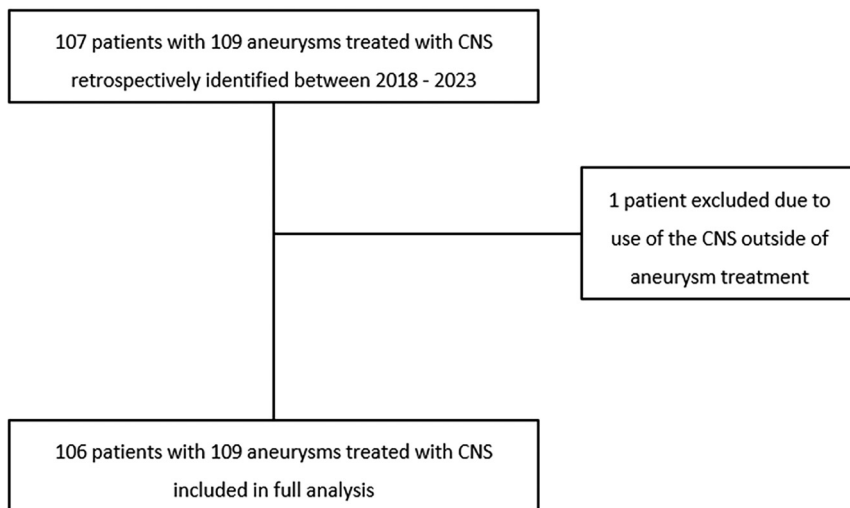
107 patients with 109 aneurysms treated with CNS retrospectively identified between 2018 - 2023

1 patient excluded due to use of the CNS outside of aneurysm treatment

106 patients with 109 aneurysms treated with CNS included in full analysis